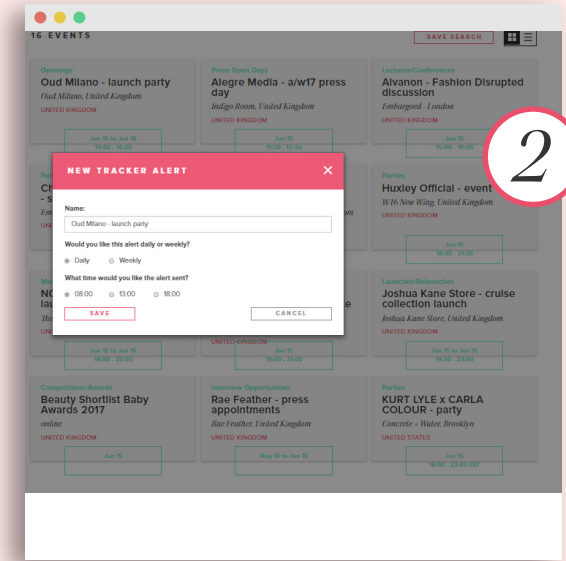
16 EVENTS

SAVE SEARCH

Openings
Oud Milano - launch party
Oud Milano, United Kingdom
UNITED KINGDOM

Jun 15 to Jun 16
15:30 - 16:30

Press Open Days
Alegre Media - a/w17 press day
Indigo Room, United Kingdom
UNITED KINGDOM

Jun 15
15:30 - 16:30

Lectures/Conferences
Alvanon - Fashion Disrupted discussion
Embargoed - London
UNITED KINGDOM

Jun 15
15:30 - 16:30

2

NEW TRACKER ALERT

Name:
Oud Milano - launch party

Would you like this alert daily or weekly?
Daily
Weekly

What time would you like the alert sent?
08:00
13:00
18:00

SAVE
CANCEL

Parties
Huxley Official - event
W16 New Wing, United Kingdom
UNITED KINGDOM

Jun 15
18:30 - 21:30

Launches/Relaunches
Joshua Kane Store - cruise collection launch
Joshua Kane Store, United Kingdom
UNITED KINGDOM

Jun 15 to Jun 16
18:30 - 21:30

UNITED KINGDOM

Jun 15 to Jun 16
18:00 - 21:00

Jun 15 to Jun 16
18:00 - 21:00

Competitions/Awards
Beauty Shortlist Baby Awards 2017
online
UNITED KINGDOM

Jun 15

Interview Opportunities
Rae Feather - press appointments
Rae Feather, United Kingdom
UNITED KINGDOM

May 10 to Jun 15

Parties
KURT LYLE x CARLA COLOUR - party
Concrete + Water, Brooklyn
UNITED STATES

Jun 15
18:00 - 22:00 EST